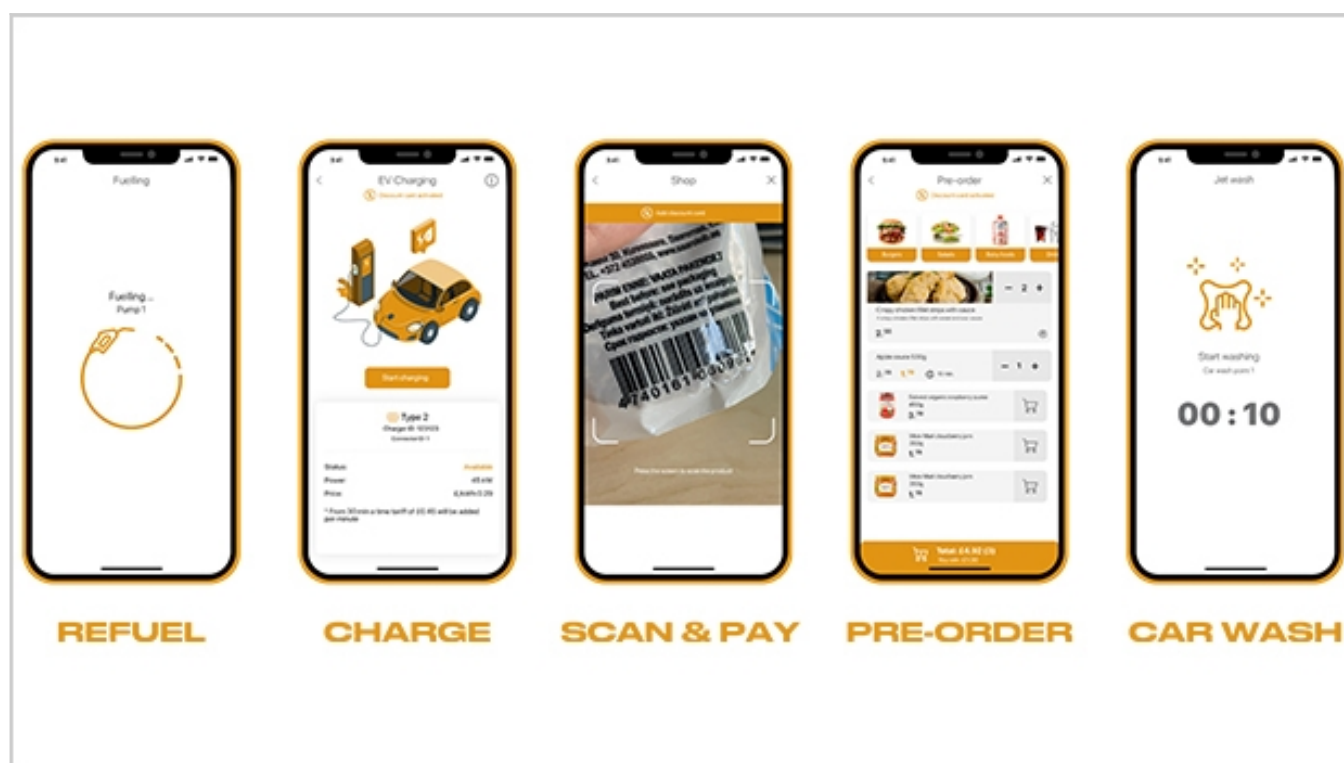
Fuelling

Fuelling...
Pump 1

REFUEL

EV Charging

Start charging

Type 2

Status
Available
Power
Price

CHARGE

Shop

SCAN & PAY

Pre-order

Burgers
Salads

− 2 +

Crispy chicken fillet strips with sauce

Apple sauce

− 1 +

PRE-ORDER

Jet wash

Start washing

00 : 10

CAR WASH